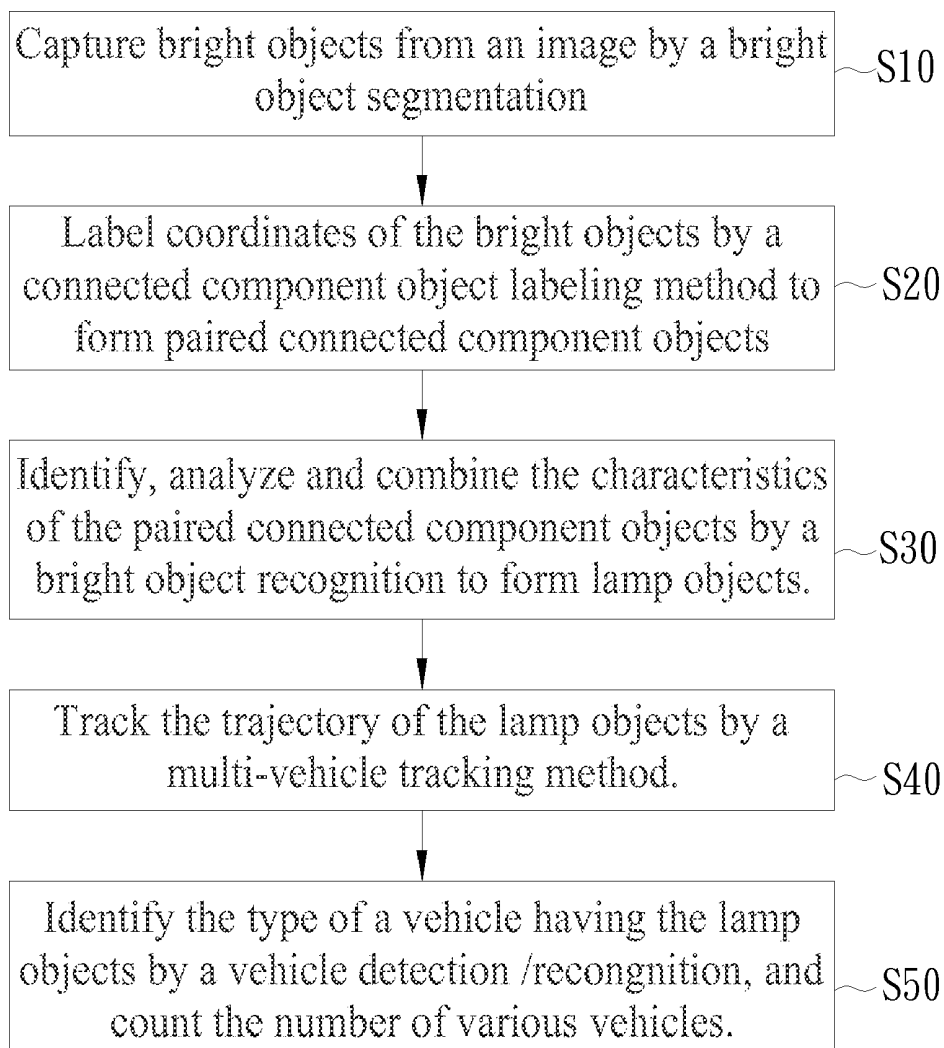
Capture bright objects from an image by a bright object segmentation

S10

Label coordinates of the bright objects by a connected component object labeling method to form paired connected component objects

S20

Identify, analyze and combine the characteristics of the paired connected component objects by a bright object recognition to form lamp objects.

S30

Track the trajectory of the lamp objects by a multi-vehicle tracking method.

S40

Identify the type of a vehicle having the lamp objects by a vehicle detection /recongnition, and count the number of various vehicles.

S50